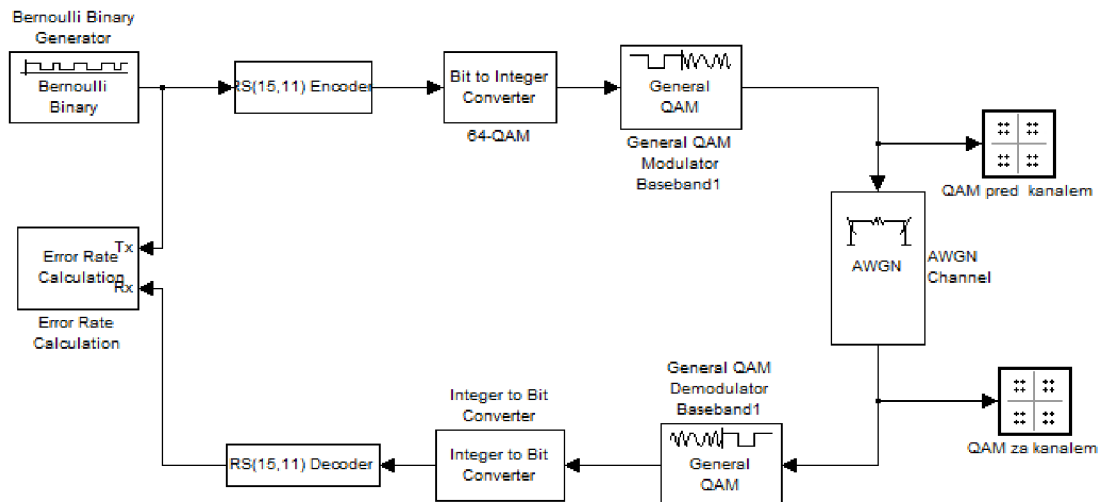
Bernoulli Binary Generator

Bernoulli Binary

RS(15,11) Encoder

Bit to Integer Converter

64-QAM

General QAM

General QAM Modulator Baseband1

QAM pred kanalem

Tx

Error Rate Calculation

Rx

Error Rate Calculation

AWGN

AWGN Channel

General QAM Demodulator Baseband1

QAM za kanalem

Integer to Bit Converter

Integer to Bit Converter

RS(15,11) Decoder

General QAM